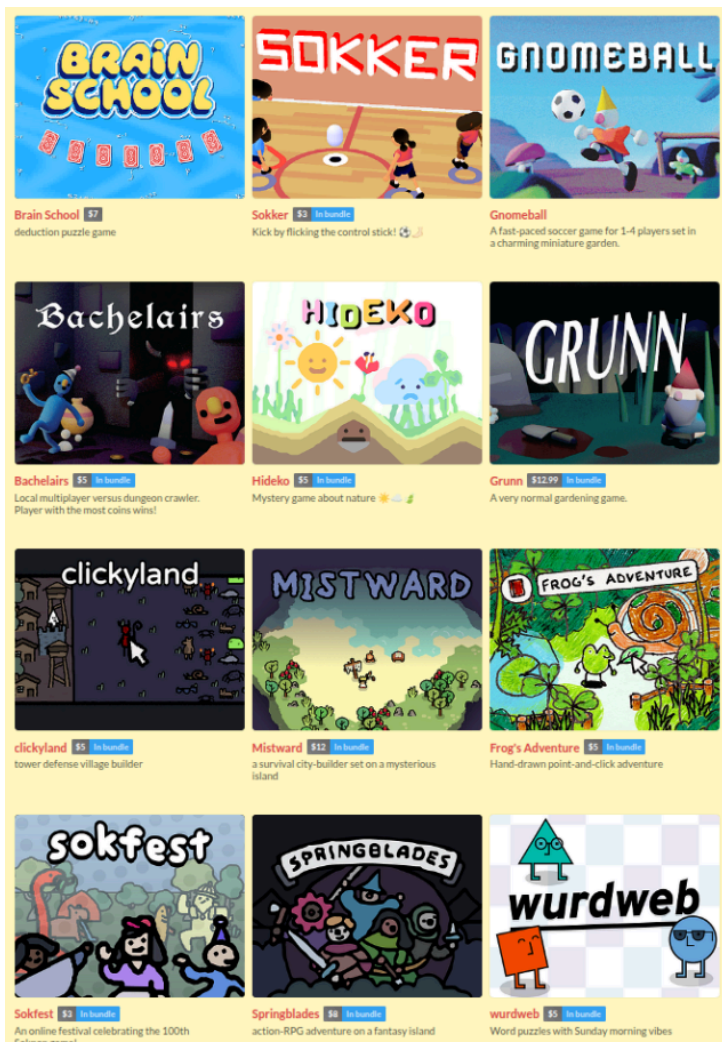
BRAIN SCHOOL

Brain School $7
deduction puzzle game

SOKKER

Sokker $3 In bundle
Kick by flicking the control stick! ⚽

GNOMEBALL

Gnomeball
A fast-paced soccer game for 1-4 players set in a charming miniature garden.

Bachelairs

Bachelairs $5 In bundle
Local multiplayer versus dungeon crawler. Player with the most coins wins!

HIDEKO

Hideko $5 In bundle
Mystery game about nature ☀️☁️

GRUNN

Grunn $12.99 In bundle
A very normal gardening game.

clickyland

clickyland $5 In bundle
tower defense village builder

MISTWARD

Mistward $12 In bundle
a survival city-builder set on a mysterious island

FROG'S ADVENTURE

Frog's Adventure $5 In bundle
Hand-drawn point-and-click adventure

sokfest

Sokfest $3 In bundle
An online festival celebrating the 100th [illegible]

SPRINGBLADES

Springblades $8 In bundle
action-RPG adventure on a fantasy island

wurdweb

wurdweb $5 In bundle
Word puzzles with Sunday morning vibes